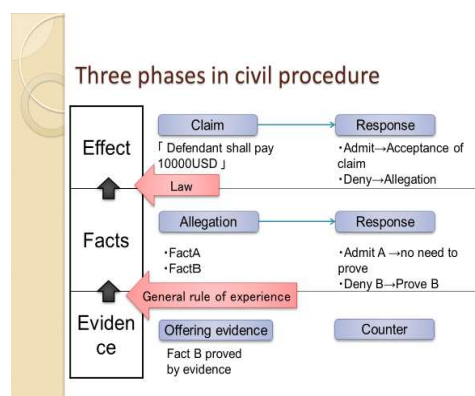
Three phases in civil procedure

Effect

Claim

Response

「Defendant shall pay 10000USD」

・Admit→Acceptance of claim
・Deny→Allegation

Law

Facts

Allegation

Response

・FactA
・FactB

・Admit A →no need to prove
・Deny B→Prove B

General rule of experience

Evidence

Offering evidence

Counter

Fact B proved by evidence